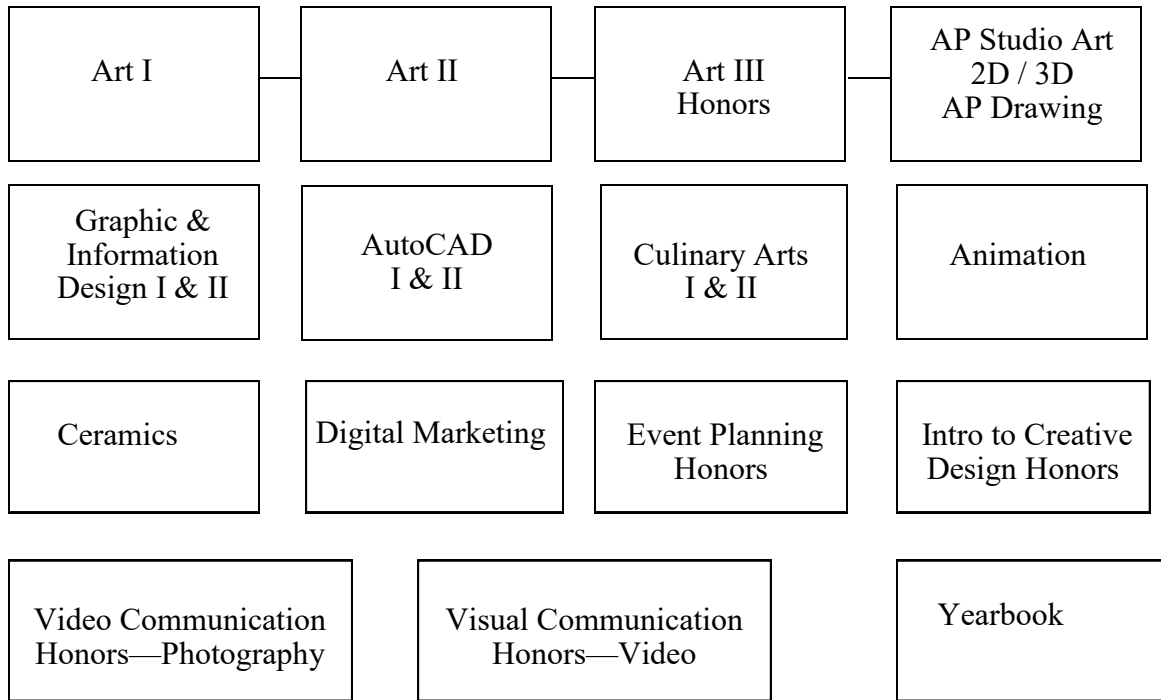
Art I

Art II

Art III Honors

AP Studio Art 2D / 3D AP Drawing

Graphic & Information Design I & II

AutoCAD I & II

Culinary Arts I & II

Animation

Ceramics

Digital Marketing

Event Planning Honors

Intro to Creative Design Honors

Video Communication Honors—Photography

Visual Communication Honors—Video

Yearbook